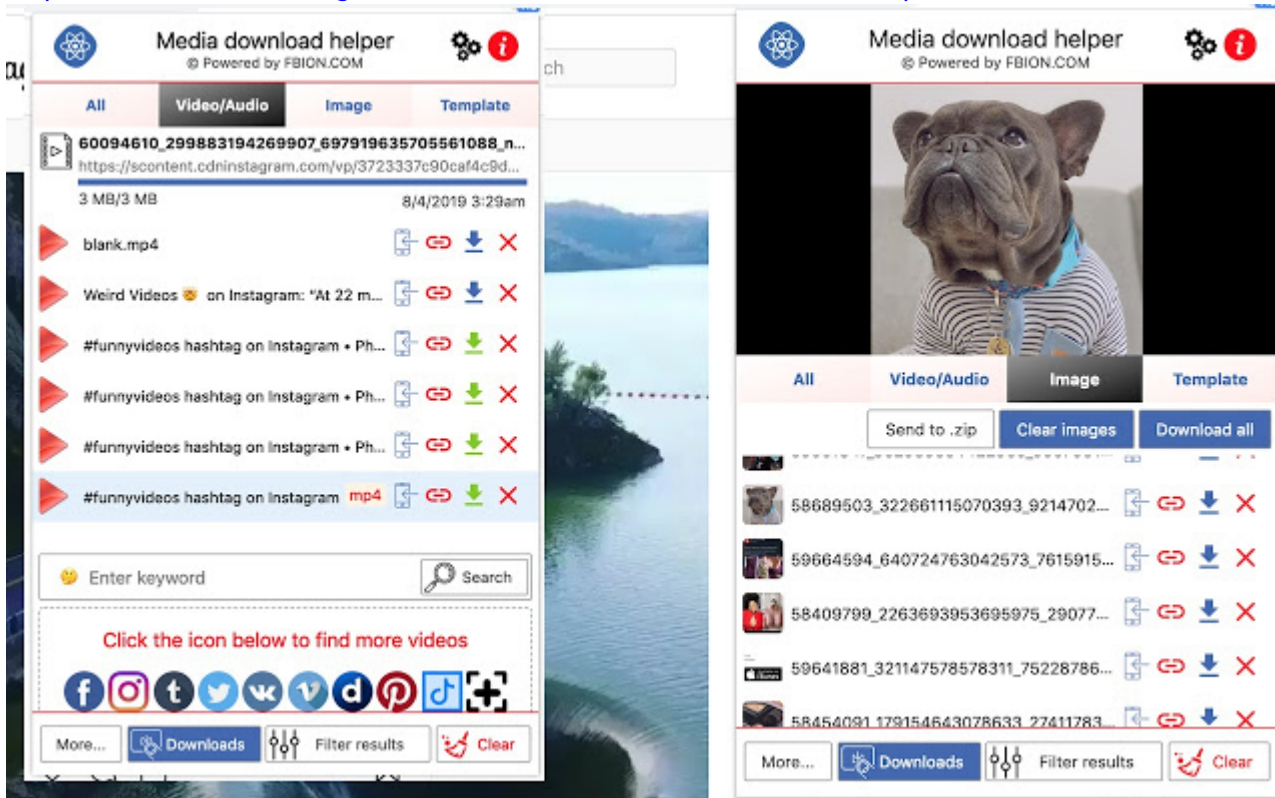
Media download helper
© Powered by FBION.COM

All | Video/Audio | Image | Template

60094610_299883194269907_697919635705561088_n...
https://scontent.cdninstagram.com/vp/3723337c90caf4c9d...
3 MB/3 MB 8/4/2019 3:29am

blank.mp4
Weird Videos on Instagram: "At 22 m...
#funnyvideos hashtag on Instagram • Ph...
#funnyvideos hashtag on Instagram • Ph...
#funnyvideos hashtag on Instagram • Ph...
#funnyvideos hashtag on Instagram mp4

Enter keyword
Search

Click the icon below to find more videos

More... | Downloads | Filter results | Clear

Media download helper
© Powered by FBION.COM

All | Video/Audio | Image | Template

Send to .zip | Clear images | Download all

58689503_322661115070393_9214702...
59664594_640724763042573_7615915...
58409799_2263693953695975_29077...
59641881_321147578578311_75228786...
58454091_179154643078633_27411783...

More... | Downloads | Filter results | Clear